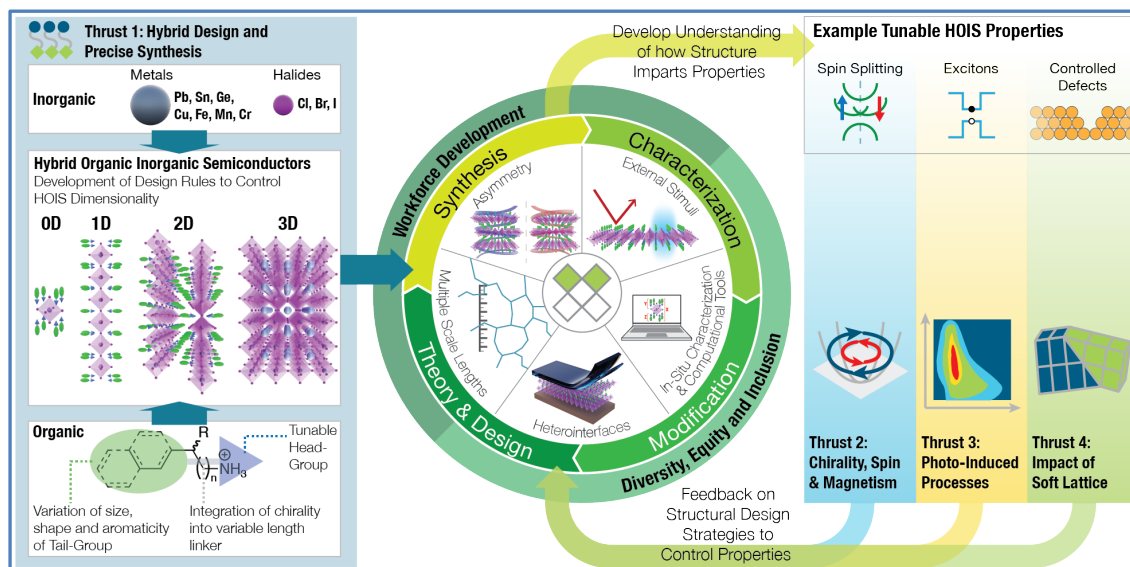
Thrust 1: Hybrid Design and Precise Synthesis

Inorganic

Metals
Pb, Sn, Ge, Cu, Fe, Mn, Cr

Halides
Cl, Br, I

Hybrid Organic Inorganic Semiconductors
Development of Design Rules to Control HOIS Dimensionality

0D 1D 2D 3D

Organic

R

$NH_3^{\oplus}$

n

Tunable Head-Group

Variation of size, shape and aromaticity of Tail-Group

Integration of chirality into variable length linker

Develop Understanding of how Structure Imparts Properties

Workforce Development

Synthesis

Asymmetry

Characterization

External Stimuli

In Situ Characterization & Computational Tools

Modification

Heterointerfaces

Theory & Design

Multiple Scale Lengths

Diversity, Equity and Inclusion

Feedback on Structural Design Strategies to Control Properties

Example Tunable HOIS Properties

Spin Splitting

Excitons

Controlled Defects

Thrust 2: Chirality, Spin & Magnetism

Thrust 3: Photo-Induced Processes

Thrust 4: Impact of Soft Lattice